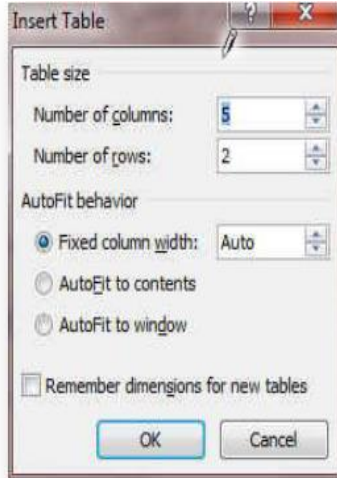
Insert Table

?

X

Table size

Number of columns: 5

Number of rows: 2

AutoFit behavior

Fixed column width: Auto

AutoFit to contents

AutoFit to window

Remember dimensions for new tables

OK

Cancel